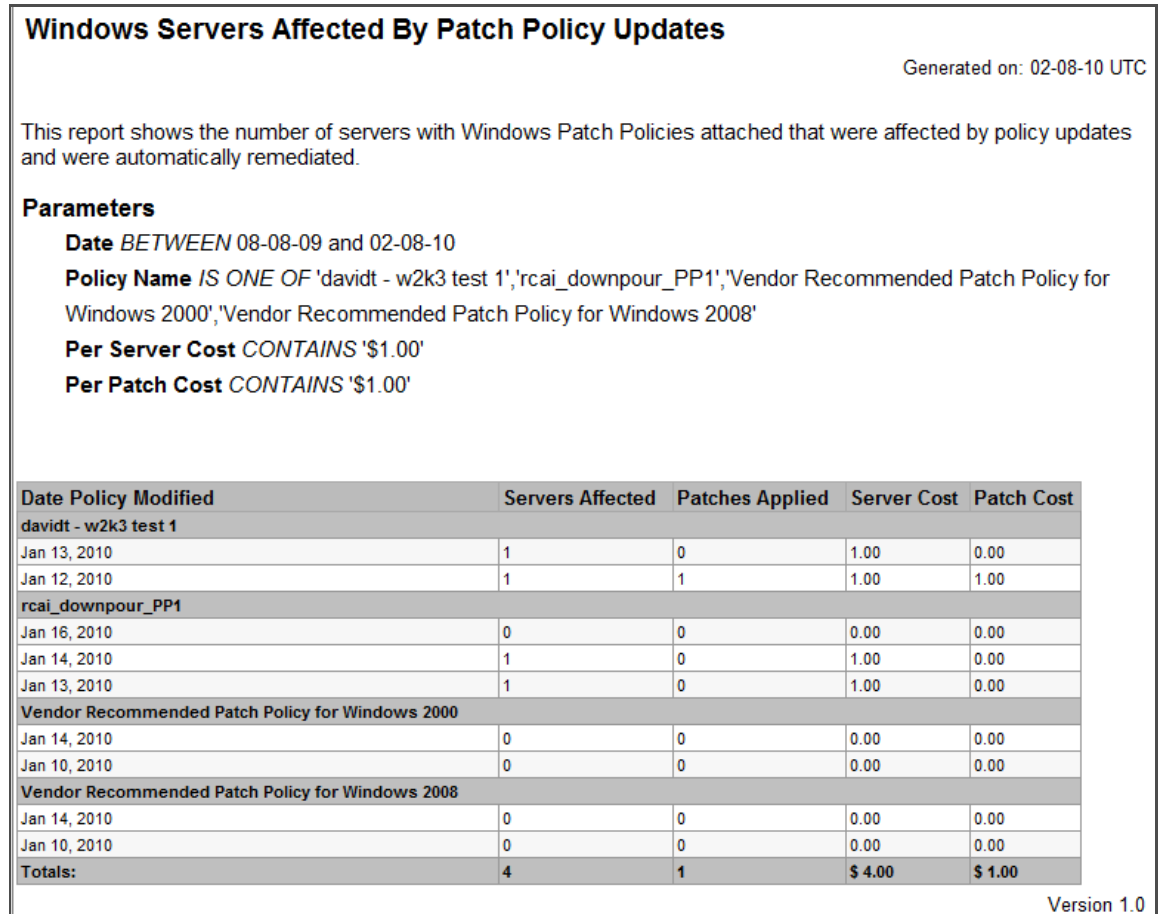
**Windows Servers Affected By Patch Policy Updates**

Generated on: 02-08-10 UTC

This report shows the number of servers with Windows Patch Policies attached that were affected by policy updates and were automatically remediated.

**Parameters**

**Date** *BETWEEN* 08-08-09 and 02-08-10

**Policy Name** *IS ONE OF* 'davidt - w2k3 test 1','rcai_downpour_PP1','Vendor Recommended Patch Policy for Windows 2000','Vendor Recommended Patch Policy for Windows 2008'

**Per Server Cost** *CONTAINS* '\$1.00'

**Per Patch Cost** *CONTAINS* '\$1.00'

| Date Policy Modified | Servers Affected | Patches Applied | Server Cost | Patch Cost |
|---|---|---|---|---|
| davidt - w2k3 test 1 | | | | |
| Jan 13, 2010 | 1 | 0 | 1.00 | 0.00 |
| Jan 12, 2010 | 1 | 1 | 1.00 | 1.00 |
| rcai_downpour_PP1 | | | | |
| Jan 16, 2010 | 0 | 0 | 0.00 | 0.00 |
| Jan 14, 2010 | 1 | 0 | 1.00 | 0.00 |
| Jan 13, 2010 | 1 | 0 | 1.00 | 0.00 |
| Vendor Recommended Patch Policy for Windows 2000 | | | | |
| Jan 14, 2010 | 0 | 0 | 0.00 | 0.00 |
| Jan 10, 2010 | 0 | 0 | 0.00 | 0.00 |
| Vendor Recommended Patch Policy for Windows 2008 | | | | |
| Jan 14, 2010 | 0 | 0 | 0.00 | 0.00 |
| Jan 10, 2010 | 0 | 0 | 0.00 | 0.00 |
| Totals: | 4 | 1 | \$ 4.00 | \$ 1.00 |

Version 1.0